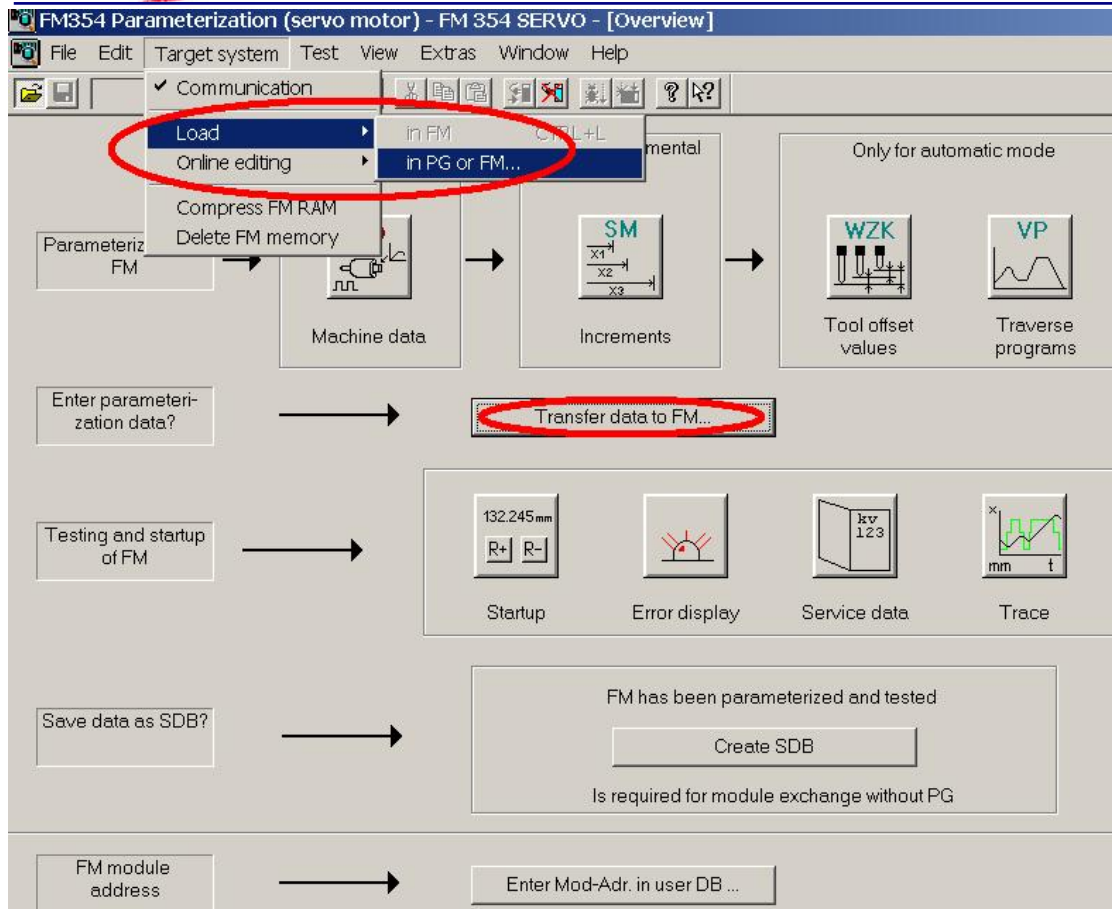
FM354 Parameterization (servo motor) - FM 354 SERVO - [Overview]

File Edit Target system Test View Extras Window Help

✔ Communication
Load
Online editing
Compress FM RAM
Delete FM memory

in FM CTRL+L
in PG or FM...

Parameteriz FM

Machine data

mental

SM
X1
X2
X3

Increments

Only for automatic mode

WZK
Tool offset values

VP
Traverse programs

Enter parameterization data?

Transfer data to FM...

Testing and startup of FM

132.245mm
R+ R-
Startup

Error display

kv
123
Service data

mm t
Trace

Save data as SDB?

FM has been parameterized and tested

Create SDB

Is required for module exchange without PG

FM module address

Enter Mod-Adr. in user DB ...